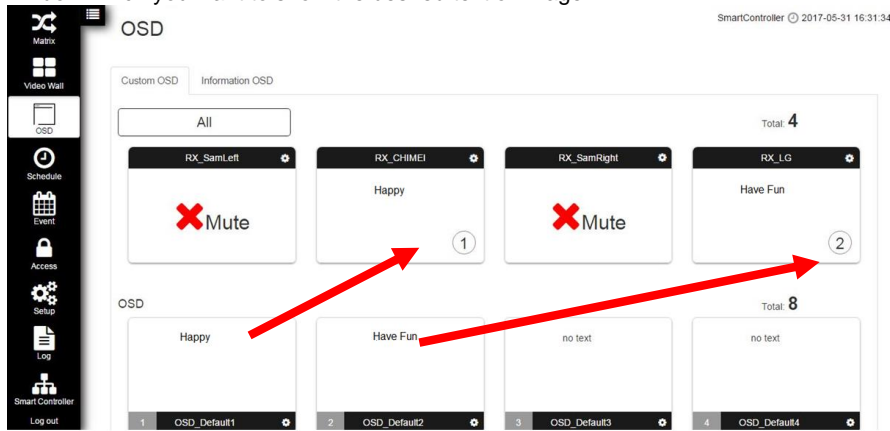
Matrix
Video Wall
OSD
Schedule
Event
Access
Setup
Log
Smart Controller
Log out

OSD

SmartController 2017-05-31 16:31:34

Custom OSD
Information OSD

All

Total: 4

RX_SamLeft
Mute

RX_CHIMEI
Happy
1

RX_SamRight
Mute

RX_LG
Have Fun
2

OSD

Total: 8

Happy
1 OSD_Default1

Have Fun
2 OSD_Default2

no text
3 OSD_Default3

no text
4 OSD_Default4